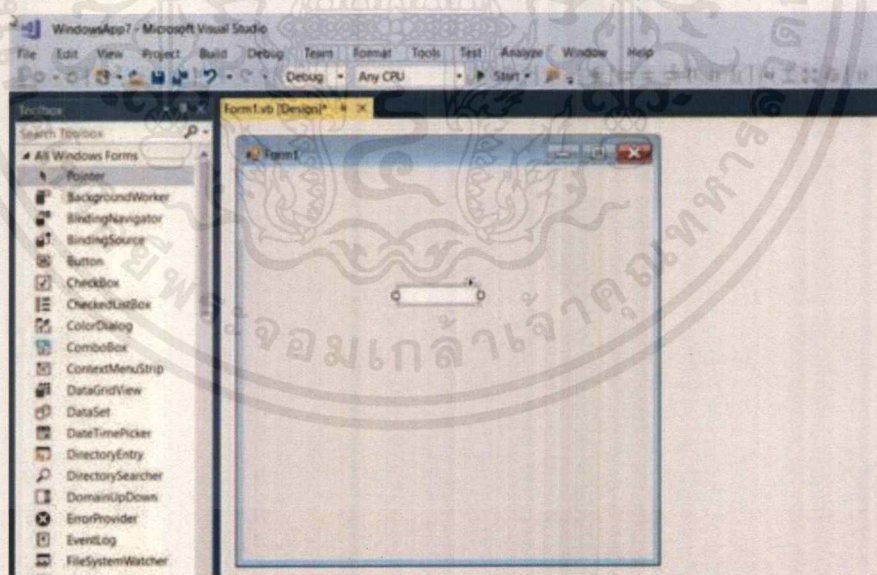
WindowsApp7 - Microsoft Visual Studio

File Edit View Project Build Debug Team Format Tools Test Analyze Window Help

Debug Any CPU Start

Toolbox

Search Toolbox

All Windows Forms

Pointer
BackgroundWorker
BindingNavigator
BindingSource
Button
CheckBox
CheckedListBox
ColorDialog
ComboBox
ContextMenuStrip
DataGridView
DataSet
DateTimePicker
DirectoryEntry
DirectorySearcher
DomainUpDown
ErrorProvider
EventLog
FileSystemWatcher

Form1.vb [Design]*

Form1

จอมเกล้าเจ้าคุณทหาร